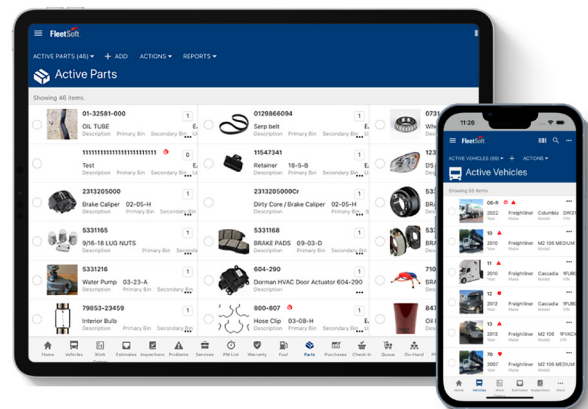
FleetSoft

ACTIVE PARTS (46) + ADD ACTIONS REPORTS

Active Parts

Showing 46 items.

01-32581-000
OIL TUBE
Description Primary Bin Secondary Bin
1

0129866094
Serp belt
Description Primary Bin Secondary Bin
1

073
Whe

1111111111111111111
Test
Description Primary Bin Secondary Bin
0

11547341
Retainer 18-5-B
Description Primary Bin Secondary Bin
1

123
DS
Desc

2313205000
Brake Caliper 02-05-H
Description Primary Bin Secondary Bin
1

2313205000Cr
Dirty Core / Brake Caliper 02-05-H
Description Primary Bin Secondary Bin
1

123
BRA
Desc

5331165
9/16-18 LUG NUTS
Description Primary Bin Secondary Bin
1

5331168
BRAKE PADS 09-03-D
Description Primary Bin Secondary Bin
1

123
BRA
Desc

5331216
Water Pump 03-23-A
Description Primary Bin Secondary Bin
1

604-290
Dorman HVAC Door Actuator 604-290
Description Primary Bin Secondary Bin
1

123
Desc

79853-23459
Interior Bulb
Description Primary Bin Secondary Bin
1

800-807
Hose Clip 03-08-H
Description Primary Bin Secondary Bin
1

Home Vehicles Work Orders Estimates Inspections Problems Services PM List Warranty Fuel Parts Purchases Check-In Queue On-Hand

11:28

FleetSoft

ACTIVE VEHICLES (55) + ACTIONS

Active Vehicles

Showing 55 items.

09
2022 Freightliner Columbia DW3
Year Make Model

10
2010 Freightliner M2 106 MEDIUM
Year Make Model

11
2016 Freightliner Cascadia 1FUJG
Year Make Model

12
2010 Freightliner Cascadia 1FUJG
Year Make Model

13
2010 Freightliner M2 106 MEDIUM
Year Make Model

15
2010 Freightliner M2 106 MEDIUM
Year Make Model

Home Vehicles Work Orders Estimates Inspections